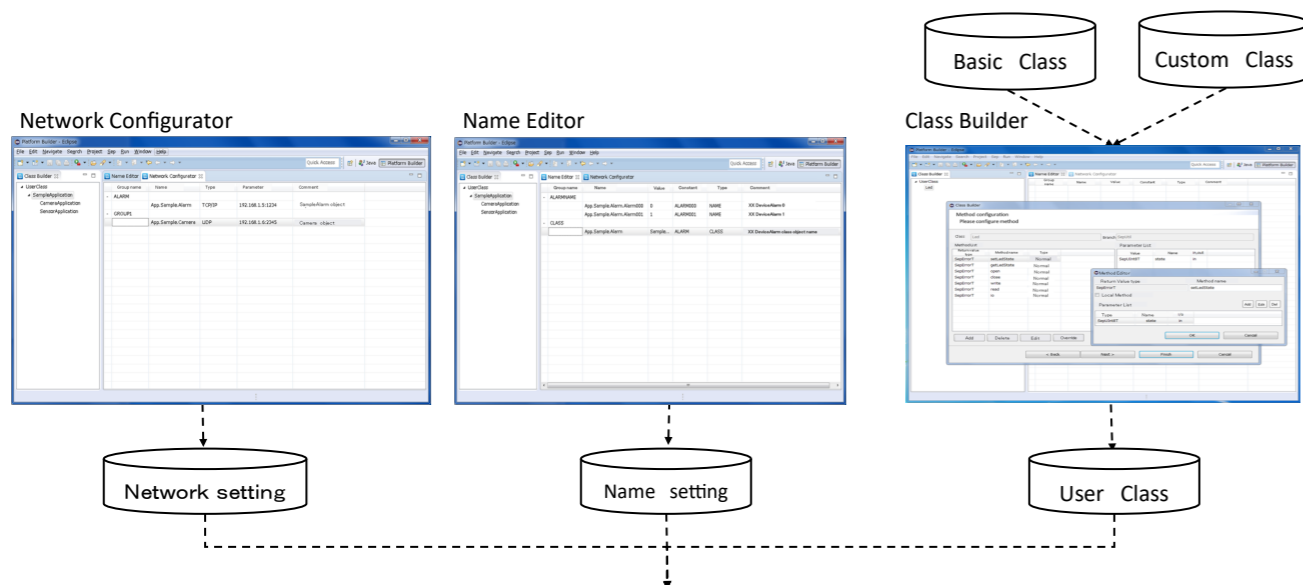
Basic Class

Custom Class

Network Configurator

Platform Builder - Eclipse
File Edit Navigate Search Project Run Window Help
Quick Access
Java
Platform Builder
Class Builder
Name Editor
Network Configurator
UserClass
SampleApplication
CameraApplication
SensorApplication

| Group name | Name | Type | Parameter | Comment |
|---|---|---|---|---|
| ALARM | | | | |
| | App.Sample.Alarm | TCP/IP | 192.168.1.5:1234 | SampleAlarm object |
| GROUP1 | | | | |
| | App.Sample.Camera | UDP | 192.168.1.6:2345 | Camera object |

Name Editor

Platform Builder - Eclipse
File Edit Navigate Search Project Run Window Help
Quick Access
Java
Platform Builder
Class Builder
Name Editor
Network Configurator
UserClass
SampleApplication
CameraApplication
SensorApplication

| Group name | Name | Value | Constant | Type | Comment |
|---|---|---|---|---|---|
| ALARMNAME | | | | | |
| | App.Sample.Alarm.Alarm000 | 0 | ALARM000 | NAME | XX DeviceAlarm 0 |
| | App.Sample.Alarm.Alarm001 | 1 | ALARM001 | NAME | XX DeviceAlarm 1 |
| CLASS | | | | | |
| | App.Sample.Alarm | Sample... | ALARM | CLASS | XX DeviceAlarm class object name |

Class Builder

Platform Builder - Eclipse
Class Builder
Method configuration
Please configure method
Method Editor
Return Value type
Method name
Local Method
Parameter List
Add
Delete
Edit
Override
OK
Cancel
< Back
Next >
Finish
Cancel

Network setting

Name setting

User Class